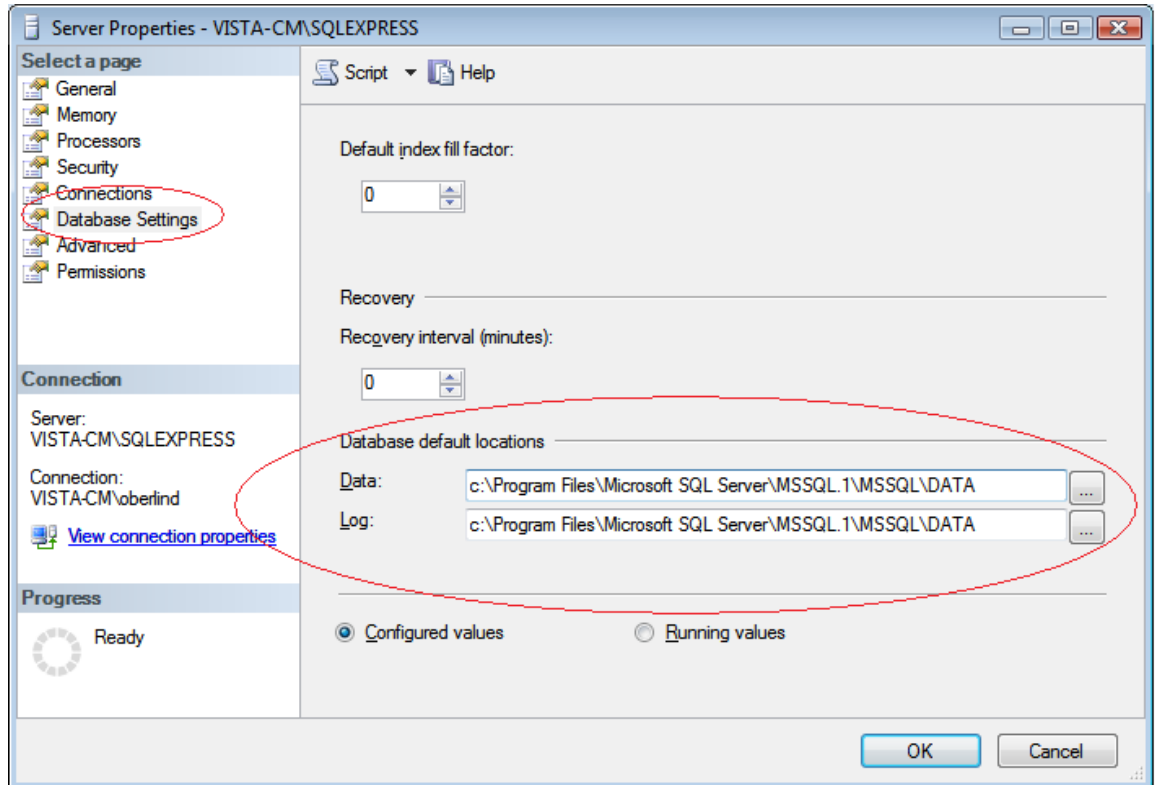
Server Properties - VISTA-CM\SQLEXPRESS

Select a page
General
Memory
Processors
Security
Connections
Database Settings
Advanced
Permissions

Script Help

Default index fill factor:
0

Recovery
Recovery interval (minutes):
0

Database default locations
Data: c:\Program Files\Microsoft SQL Server\MSSQL.1\MSSQL\DATA ...
Log: c:\Program Files\Microsoft SQL Server\MSSQL.1\MSSQL\DATA ...

Connection
Server:
VISTA-CM\SQLEXPRESS
Connection:
VISTA-CM\oberlind
View connection properties

Progress
Ready

Configured values
Running values

OK
Cancel